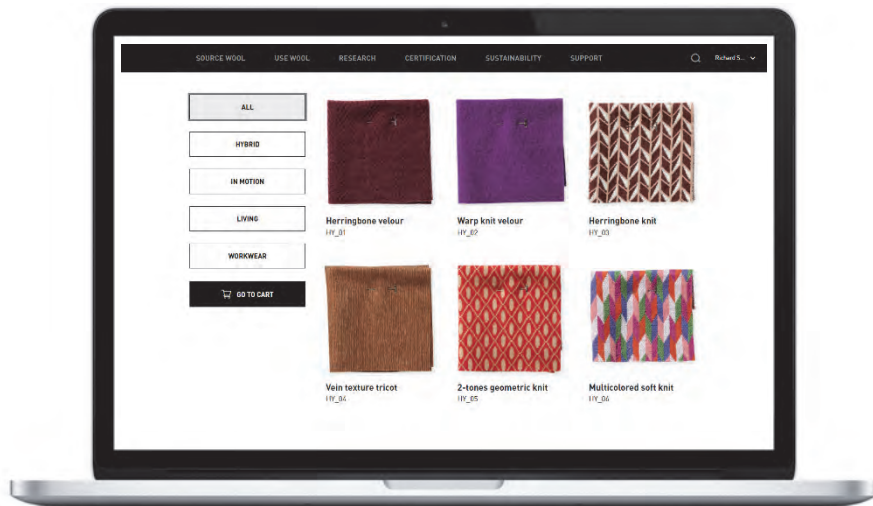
SOURCE WOOL USE WOOL RESEARCH CERTIFICATION SUSTAINABILITY SUPPORT Richard S...

ALL

HYBRID

IN MOTION

LIVING

WORKWEAR

GO TO CART

Herringbone velour
HY_01

Warp knit velour
HY_02

Herringbone knit
HY_03

Vein texture tricot
HY_04

2-tones geometric knit
HY_05

Multicolored soft knit
HY_06